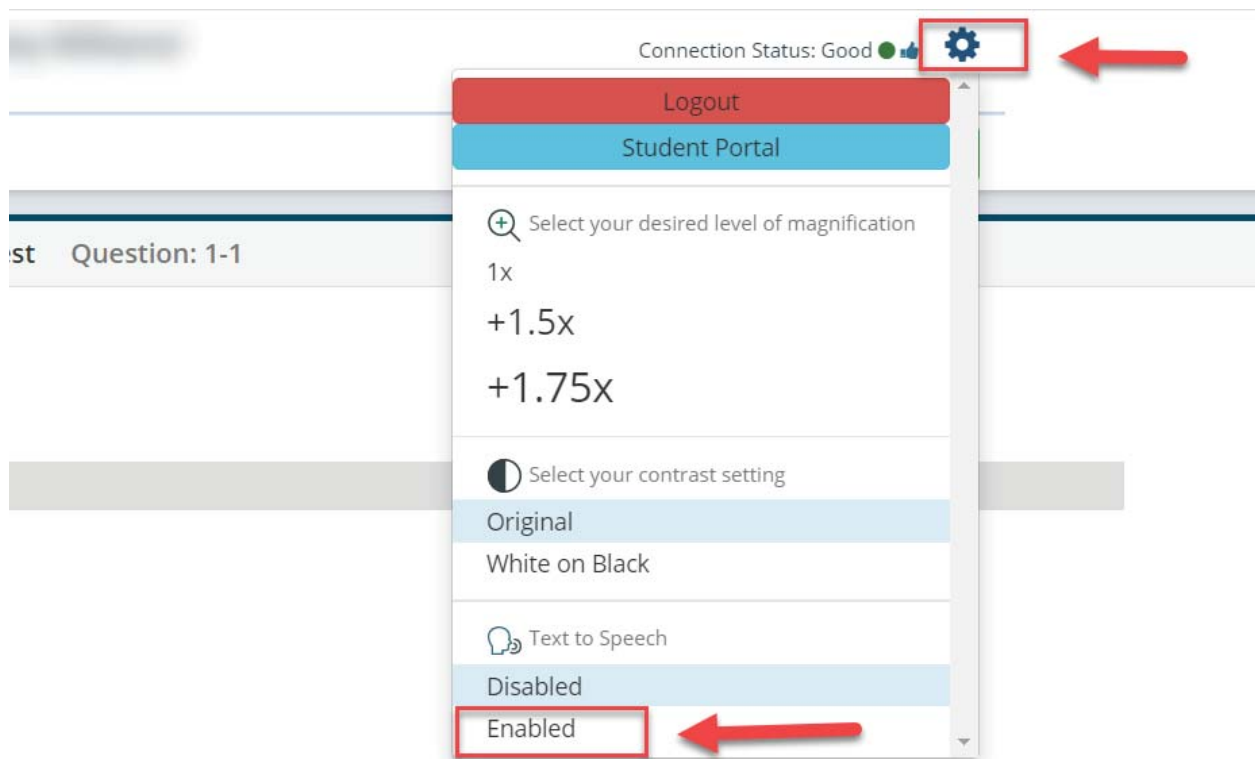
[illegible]

Connection Status: Good

Logout

Student Portal

Select your desired level of magnification

1x

+1.5x

+1.75x

Select your contrast setting

Original

White on Black

Text to Speech

Disabled

Enabled

st Question: 1-1